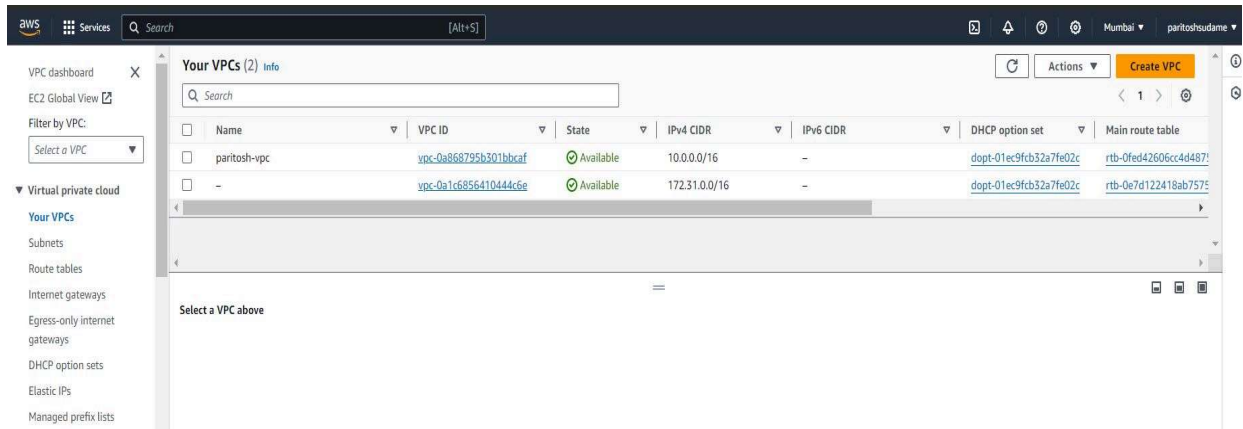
aws Services Search [Alt+S] Mumbai ▼ paritoshsudame ▼

VPC dashboard X
EC2 Global View
Filter by VPC:
Select a VPC

▼ Virtual private cloud
Your VPCs
Subnets
Route tables
Internet gateways
Egress-only internet gateways
DHCP option sets
Elastic IPs
Managed prefix lists

Your VPCs (2) Info

Actions ▼ Create VPC

Search

< 1 >

| Name | VPC ID | State | IPv4 CIDR | IPv6 CIDR | DHCP option set | Main route table |
|---|---|---|---|---|---|---|
| paritosh-vpc | vpc-0a868795b301bbcaf | Available | 10.0.0.0/16 | – | dopt-01ec9fcb32a7fe02c | rtb-0fed42606cc4d487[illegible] |
| – | vpc-0a1c6856410444c6e | Available | 172.31.0.0/16 | – | dopt-01ec9fcb32a7fe02c | rtb-0e7d122418ab7575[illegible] |

Select a VPC above